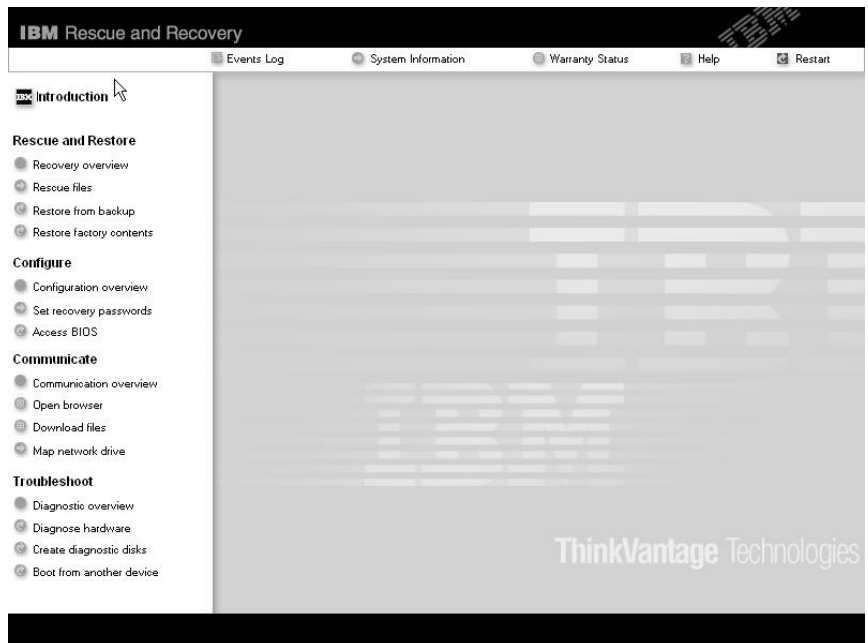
IBM Rescue and Recovery

Events Log
System Information
Warranty Status
Help
Restart

Introduction

Rescue and Restore
Recovery overview
Rescue files
Restore from backup
Restore factory contents

Configure
Configuration overview
Set recovery passwords
Access BIOS

Communicate
Communication overview
Open browser
Download files
Map network drive

Troubleshoot
Diagnostic overview
Diagnose hardware
Create diagnostic disks
Boot from another device

ThinkVantage Technologies